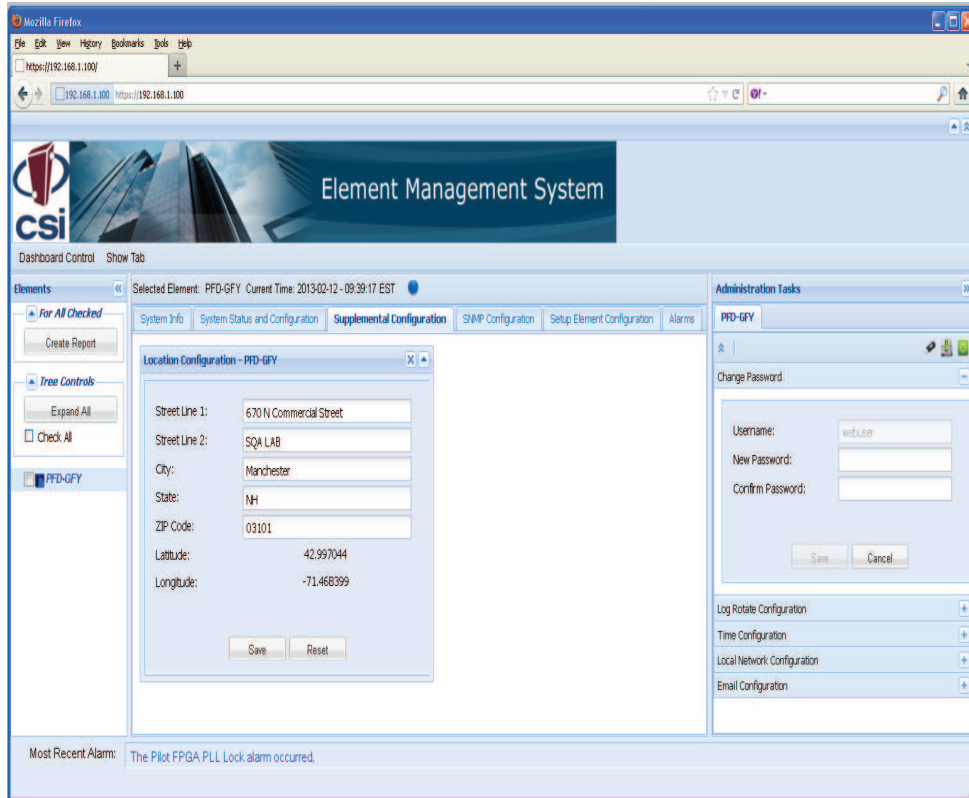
Mozilla Firefox

File Edit View History Bookmarks Tools Help

https://192.168.1.100/

192.168.1.100 https://192.168.1.100

csi

Element Management System

Dashboard Control Show Tab

Elements

For All Checked

Create Report

Tree Controls

Expand All

Check All

PFD-GFY

Selected Element: PFD-GFY Current Time: 2013-02-12 - 09:39:17 EST

System Info | System Status and Configuration | Supplemental Configuration | SNMP Configuration | Setup Element Configuration | Alarms

Location Configuration - PFD-GFY

Street Line 1: 670 N Commercial Street

Street Line 2: SQA LAB

City: Manchester

State: NH

ZIP Code: 03101

Latitude: 42.997044

Longitude: -71.468399

Save Reset

Administration Tasks

PFD-GFY

Change Password

Username: webuser

New Password:

Confirm Password:

Save Cancel

Log Rotate Configuration

Time Configuration

Local Network Configuration

Email Configuration

Most Recent Alarm: The Pilot FPGA PLL Lock alarm occurred.